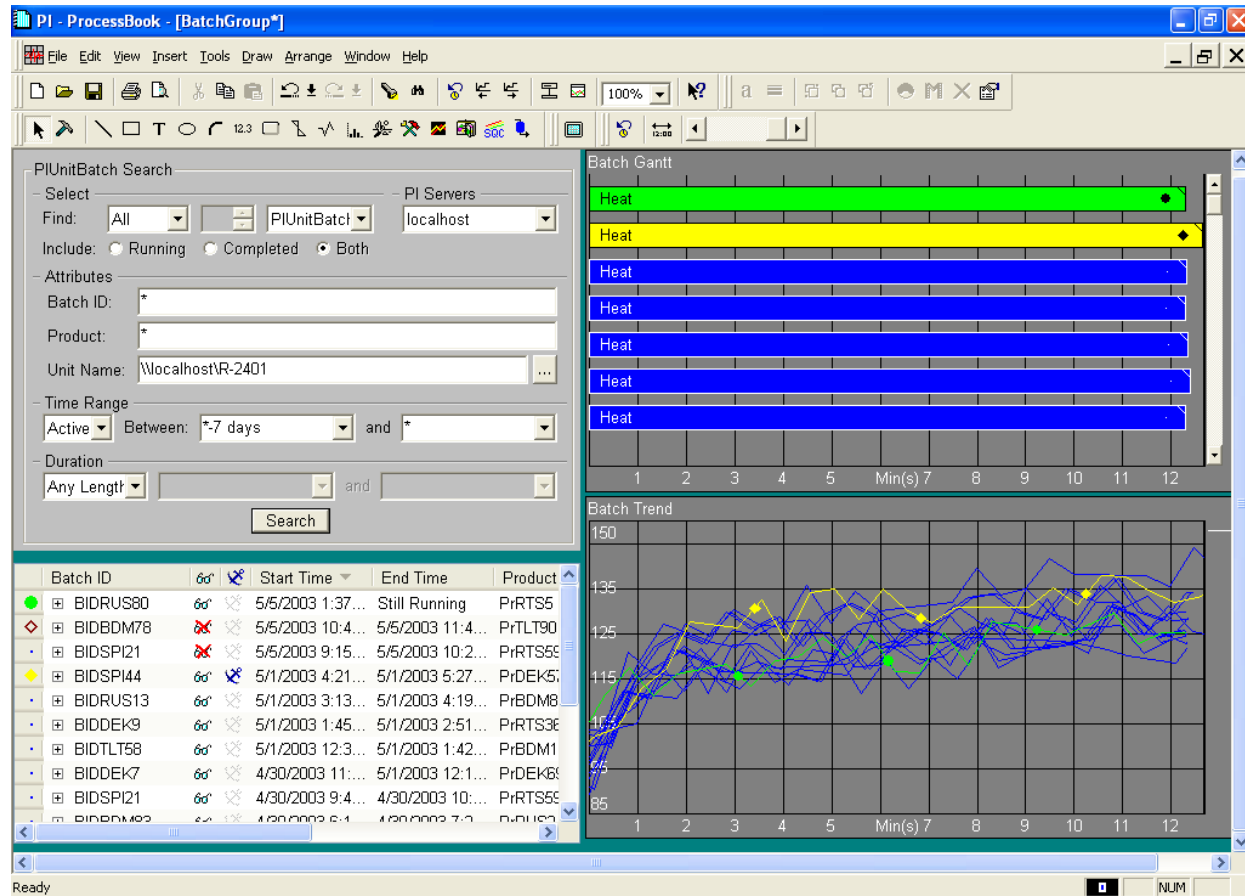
PI - ProcessBook - [BatchGroup*]

File Edit View Insert Tools Draw Arrange Window Help

100%

12.3

SQC

12:00

PIUnitBatch Search

Select

Find: All PIUnitBatch

PI Servers

localhost

Include: Running Completed Both

Attributes

Batch ID: *

Product: *

Unit Name: \\localhost\R-2401

Time Range

Active Between: *-7 days and *

Duration

Any Length and

Search

Batch Gantt

Heat

Heat

Heat

Heat

Heat

Heat

Heat

1 2 3 4 5 Min(s) 7 8 9 10 11 12

Batch Trend

150

135

125

115

105

95

85

1 2 3 4 5 Min(s) 7 8 9 10 11 12

| | Batch ID | | | Start Time | End Time | Product |
|---|---|---|---|---|---|---|
| | BIDRUS80 | | | 5/5/2003 1:37... | Still Running | PrRTS5 |
| | BIDBDM78 | | | 5/5/2003 10:4... | 5/5/2003 11:4... | PrTLT90 |
| | BIDSPI21 | | | 5/5/2003 9:15... | 5/5/2003 10:2... | PrRTS59 |
| | BIDSPI44 | | | 5/1/2003 4:21... | 5/1/2003 5:27... | PrDEK57 |
| | BIDRUS13 | | | 5/1/2003 3:13... | 5/1/2003 4:19... | PrBDM8 |
| | BIDDEK9 | | | 5/1/2003 1:45... | 5/1/2003 2:51... | PrRTS38 |
| | BIDTLT58 | | | 5/1/2003 12:3... | 5/1/2003 1:42... | PrBDM1 |
| | BIDDEK7 | | | 4/30/2003 11:... | 5/1/2003 12:1... | PrDEK69 |
| | BIDSPI21 | | | 4/30/2003 9:4... | 4/30/2003 10:... | PrRTS59 |
| | BIDBDM83 | | | 4/30/2003 6:1... | 4/30/2003 7:2... | PrRUS2 |

Ready NUM